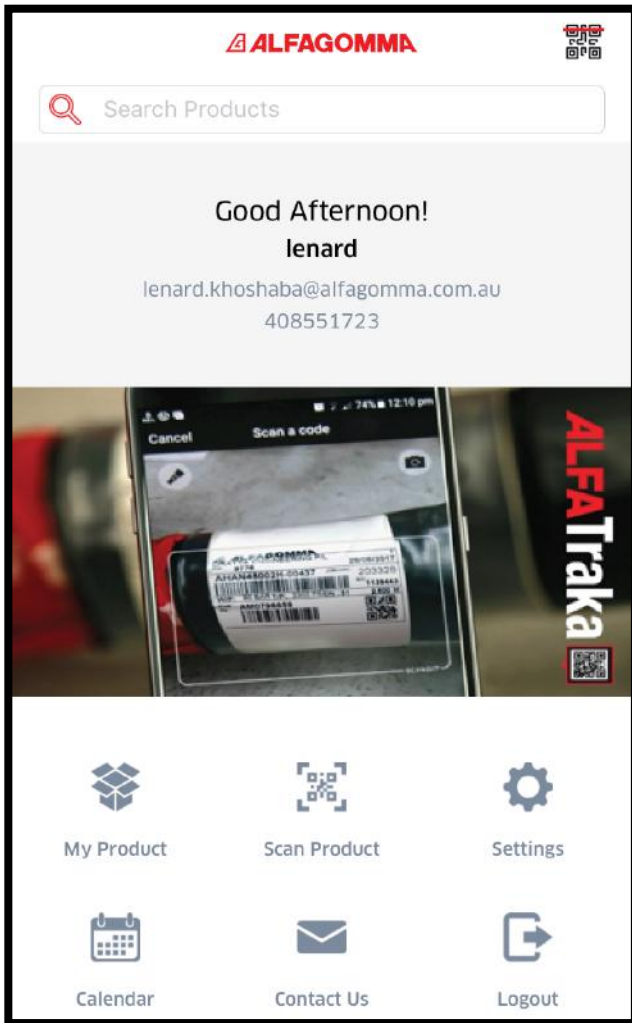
ALFAGOMMA

Search Products

Good Afternoon!

lenard

lenard.khoshaba@alfagomma.com.au

408551723

74% 12:10 pm

Cancel Scan a code

ALFAGOMMA

AHAN4800216.00437

ALFATraka

My Product

Scan Product

Settings

Calendar

Contact Us

Logout